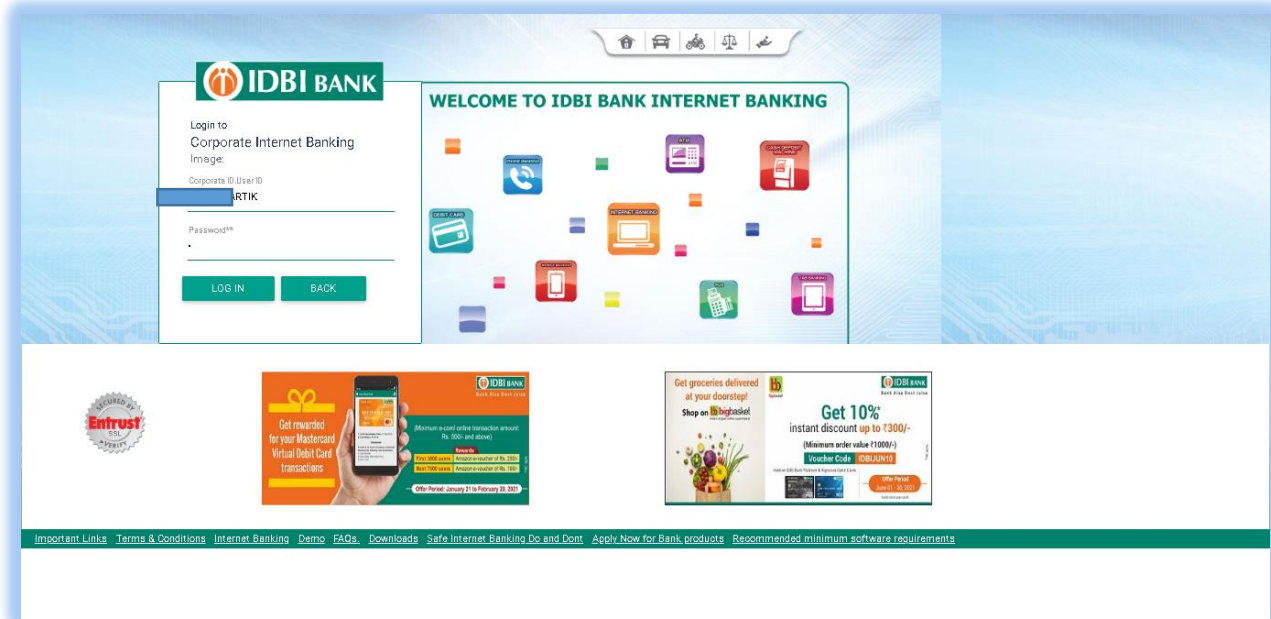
IDBI BANK

WELCOME TO IDBI BANK INTERNET BANKING

Login to
Corporate Internet Banking
Image:

Corporate ID User ID
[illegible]ARTIK

Password**
.

LOG IN BACK

PHONE BANKING
ATM
CASH DEPOSIT MACHINE
DEBIT CARD
INTERNET BANKING
MOBILE BANKING
POS
TAB BANKING

SECURED BY Entrust SSL VERIFY

IDBI BANK
Get rewarded for your Mastercard Virtual Debit Card transactions
(Minimum e-com/ online transaction amount: Rs. 500/- and above)
Rewards
First 5000 users Amazon e-voucher of Rs. 250/-
Next 7000 users Amazon e-voucher of Rs. 100/-
Offer Period: January 21 to February 20, 2021

Get groceries delivered at your doorstep!
Shop on bigbasket
IDBI BANK
Get 10% instant discount up to ₹300/-
(Minimum order value ₹1000/-)
Voucher Code IDBIJUN10
Offer Period June 01 - 30, 2021

Important Links Terms & Conditions Internet Banking Demo FAQs. Downloads Safe Internet Banking Do and Dont Apply Now for Bank products Recommended minimum software requirements